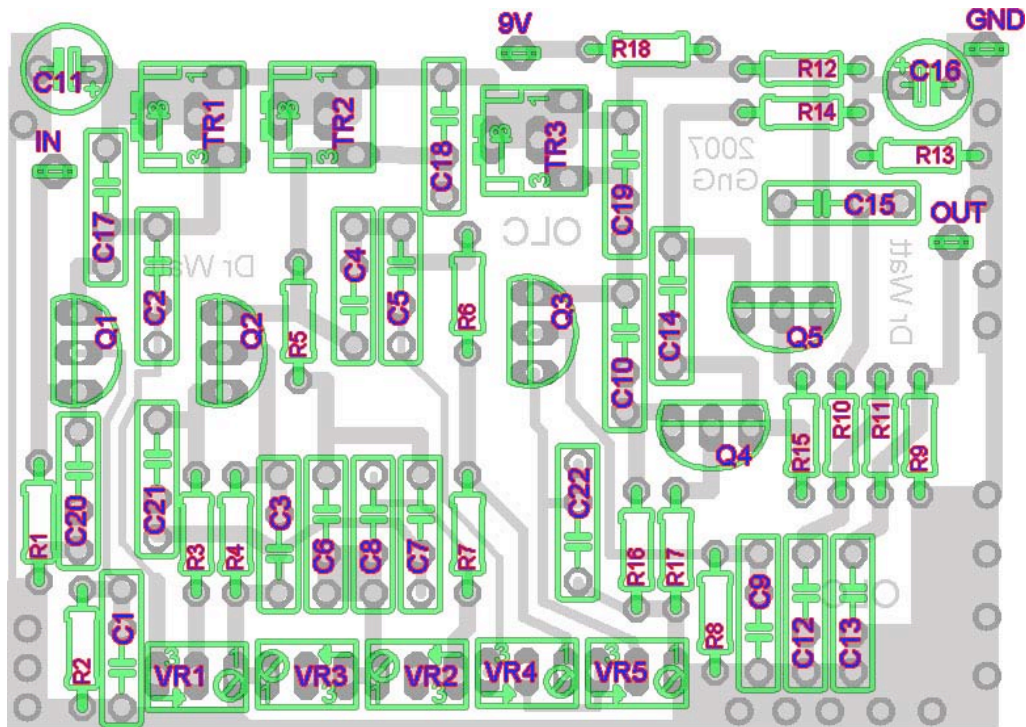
9V
GND
C11
R18
R12
C16
TR1
TR2
TR3
R14
IN
C18
2007
GnG
R13
C17
C19
C15
OUT
OLC
C2
Dr Watt
C4
C5
R6
C14
Q1
Q2
R5
Q3
Q5
C10
R15
R10
R11
R9
Q4
C20
C21
C3
C6
C8
C7
R7
C22
R1
R3
R4
R16
R17
C9
R8
C12
C13
C1
R2
VR1
VR3
VR2
VR4
VR5